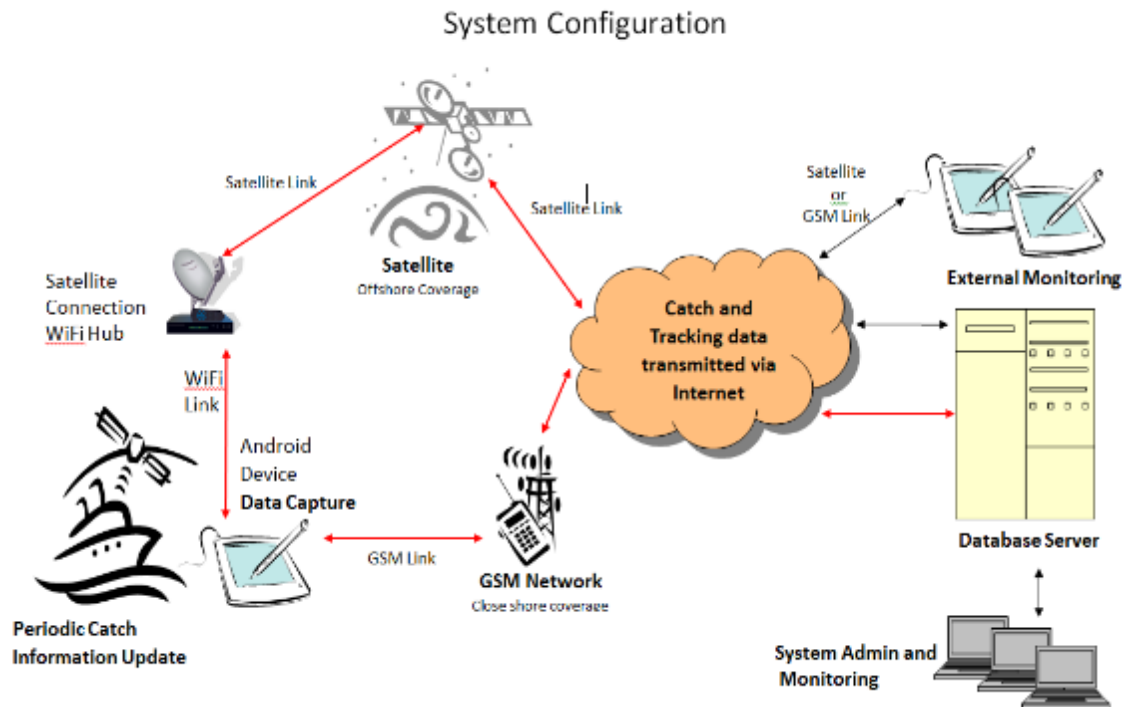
System Configuration

Satellite Link

Satellite Link

Satellite or GSM Link

Satellite Connection WiFi Hub

Satellite
Offshore Coverage

External Monitoring

Catch and Tracking data transmitted via Internet

WiFi Link

Android Device
Data Capture

GSM Link

GSM Network
Close shore coverage

Database Server

Periodic Catch Information Update

System Admin and Monitoring